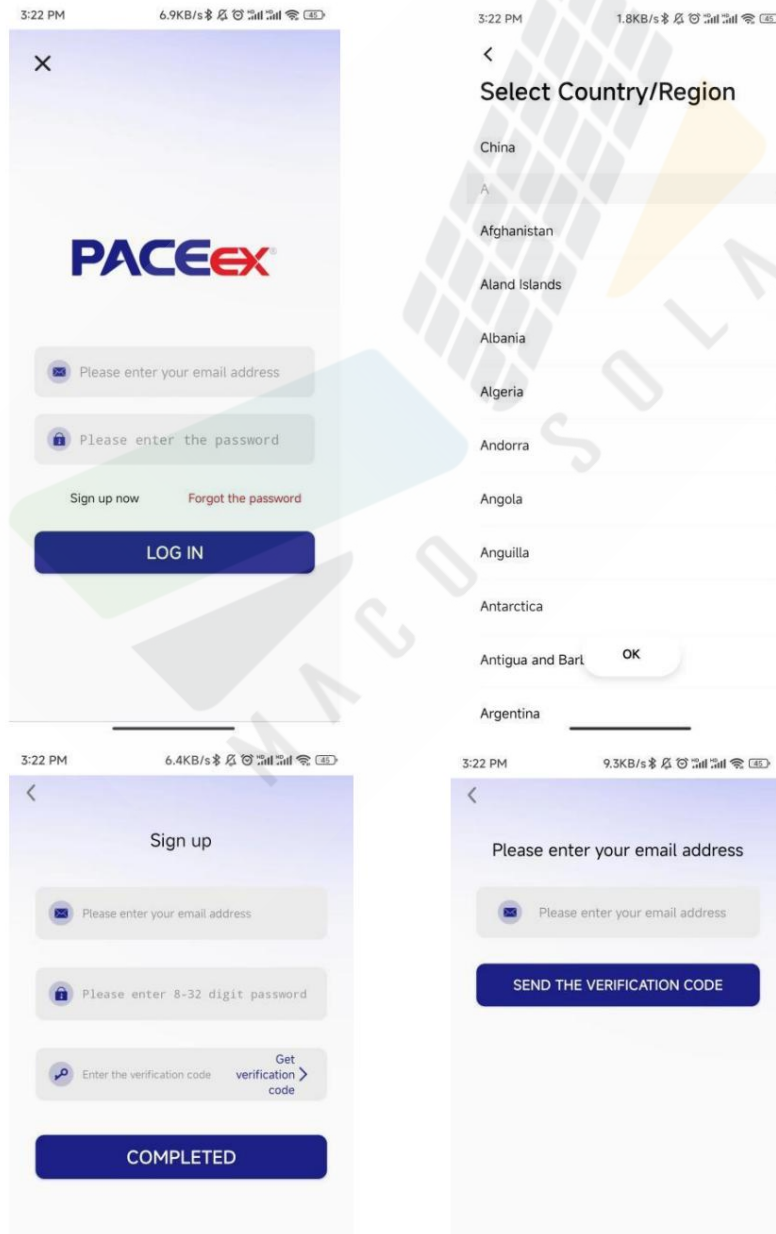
3:22 PM 6.9KB/s 45

×

PACEex

Please enter your email address

Please enter the password

Sign up now Forgot the password

LOG IN

3:22 PM 1.8KB/s 45

<

Select Country/Region

China

A

Afghanistan

Aland Islands

Albania

Algeria

Andorra

Angola

Anguilla

Antarctica

Antigua and Barl OK

Argentina

3:22 PM 6.4KB/s 45

<

Sign up

Please enter your email address

Please enter 8-32 digit password

Enter the verification code Get verification code >

COMPLETED

3:22 PM 9.3KB/s 45

<

Please enter your email address

Please enter your email address

SEND THE VERIFICATION CODE